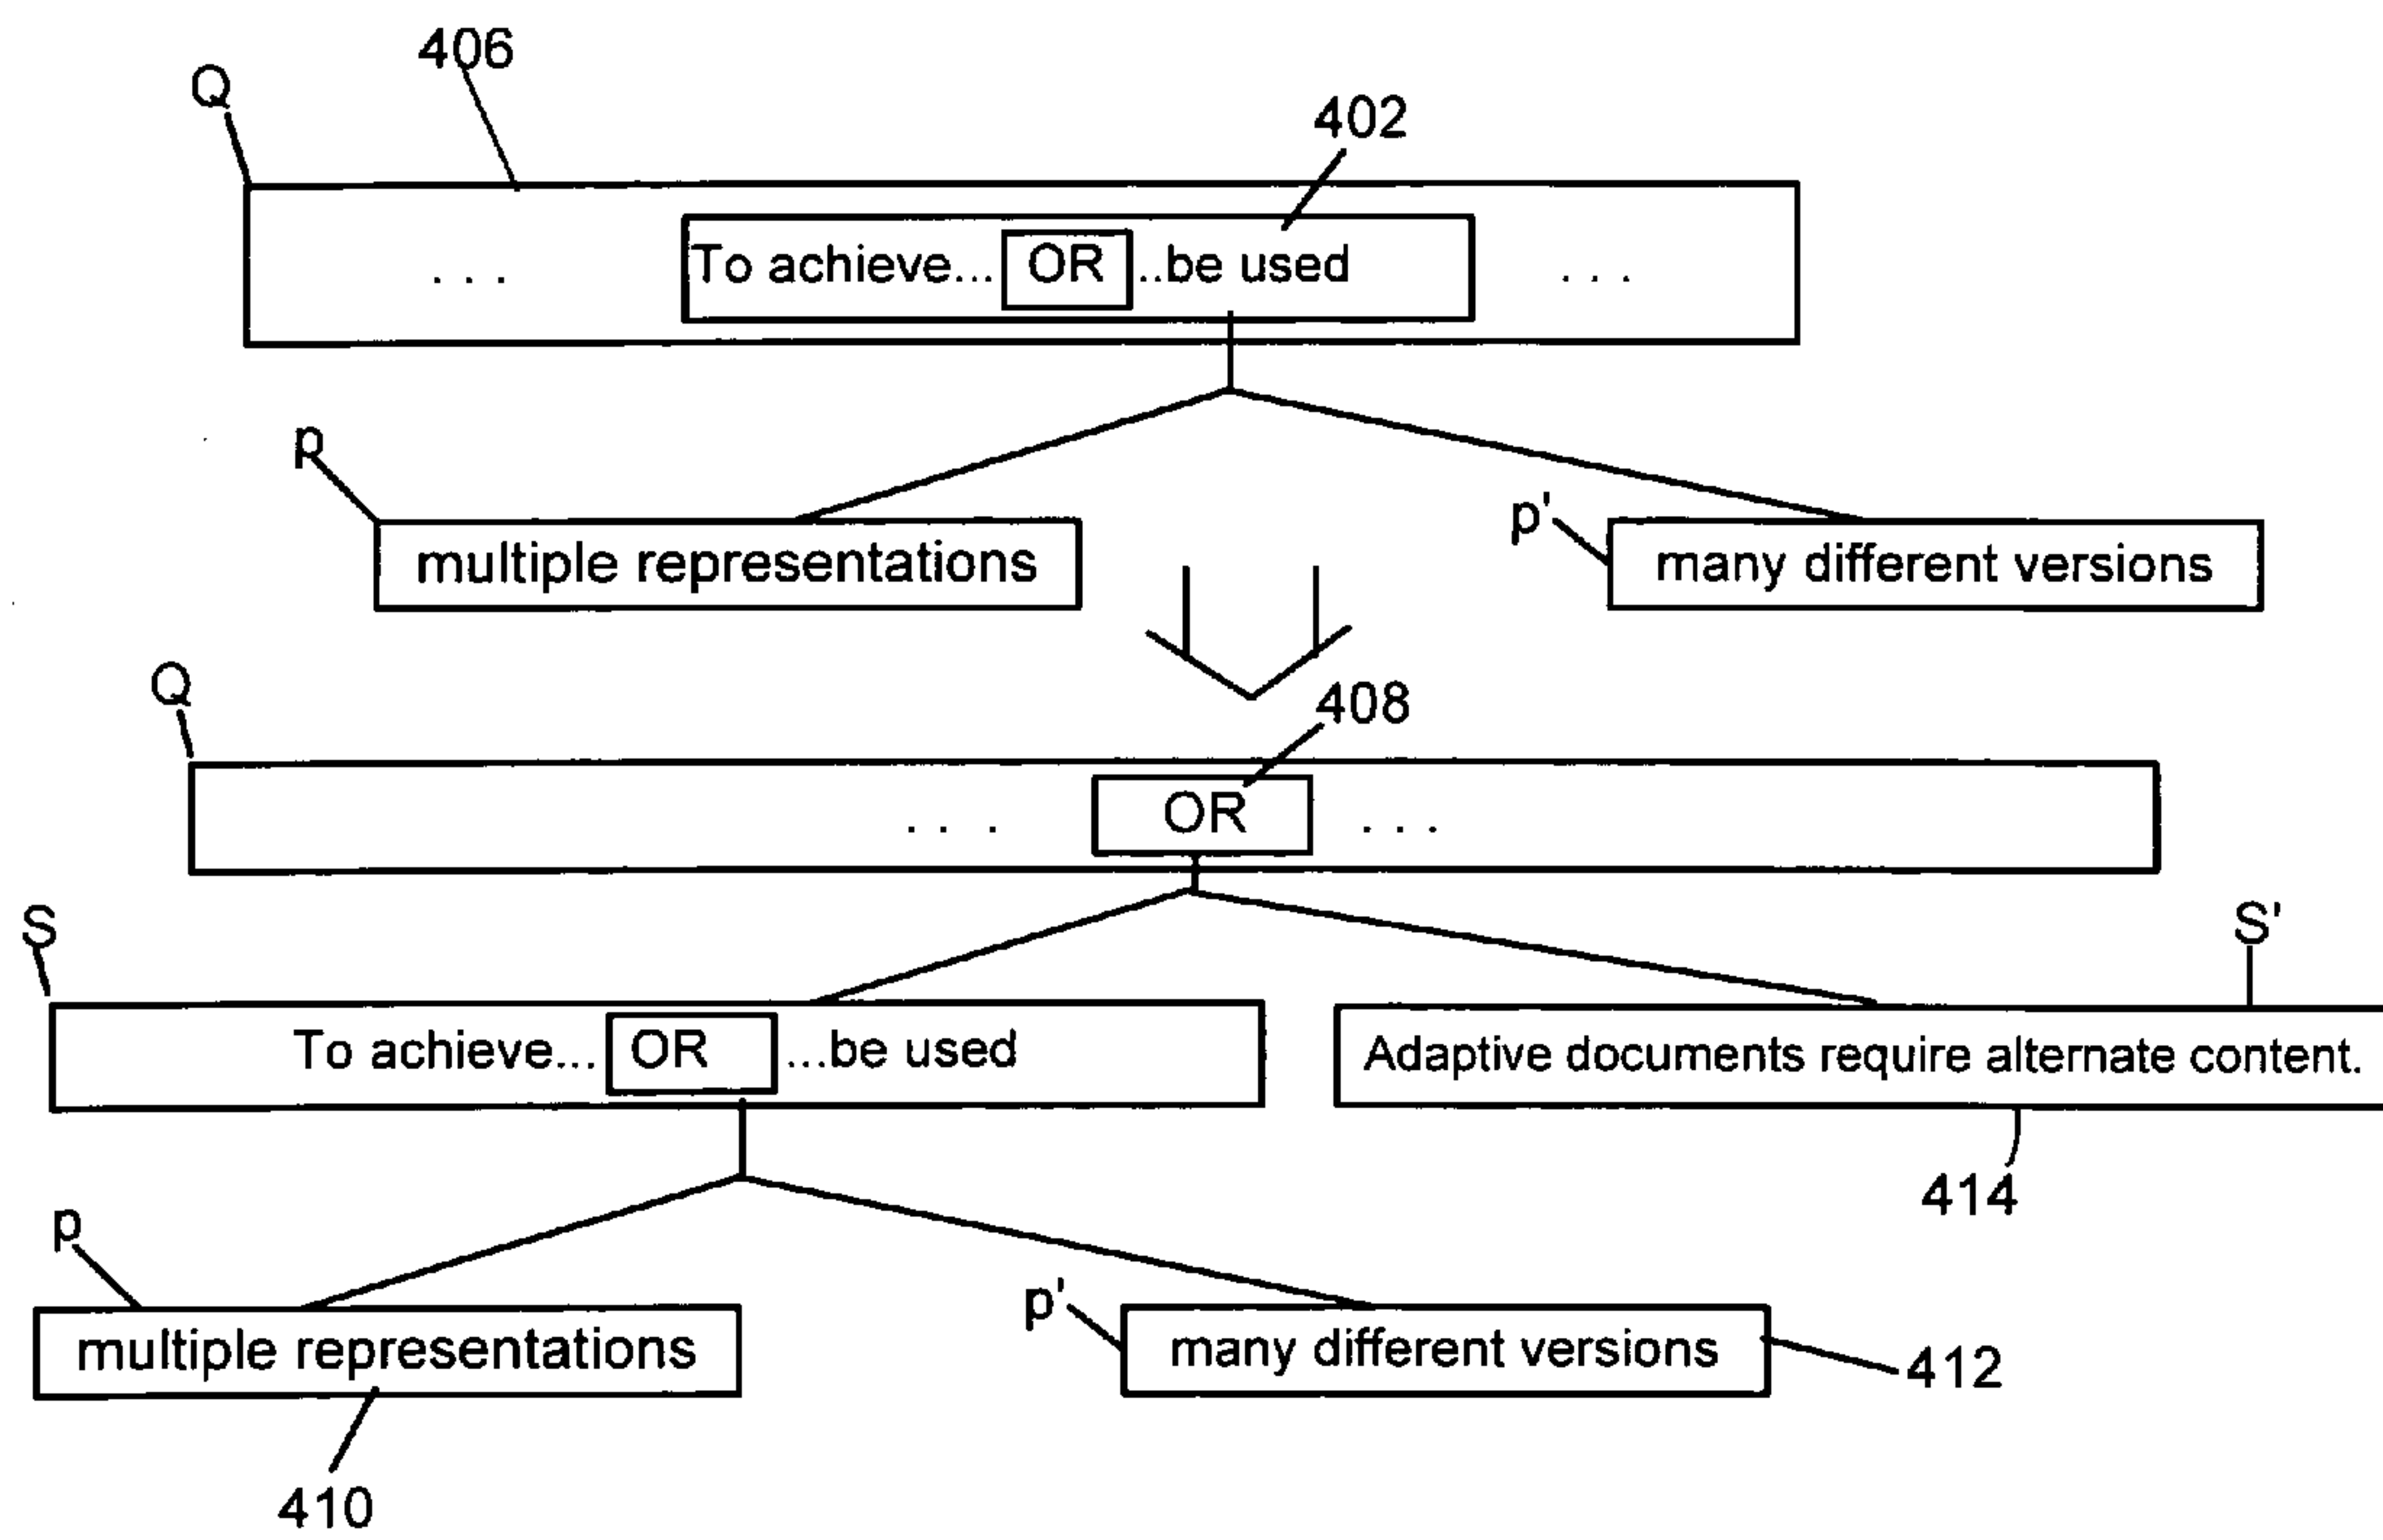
406
Q
402
. . .
To achieve... OR ..be used
. . .
p
multiple representations
p'
many different versions
Q
408
. . .
OR
. . .
S
S'
To achieve... OR ...be used
Adaptive documents require alternate content.
414
p
multiple representations
p'
many different versions
412
410